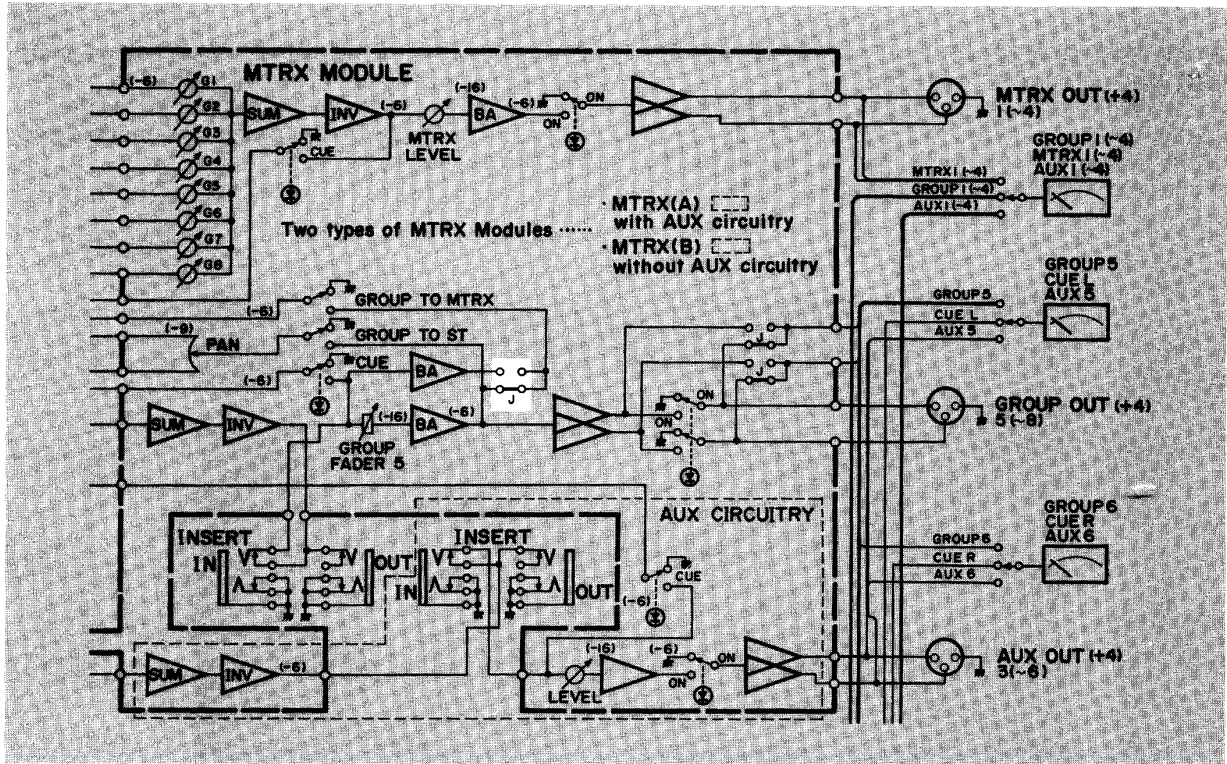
MTRX MODULE
(-6)
G1
G2
G3
G4
G5
G6
G7
G8
SUM
INV
(-6)
CUE
MTRX LEVEL
(-16)
BA
(-6)
ON
ON
MTRX OUT (+4)
1(-4)
GROUP1(-4)
MTRX1(-4)
AUX1(-4)
MTRX1(-4)
GROUP1(-4)
AUX1(-4)
Two types of MTRX Modules ······
· MTRX(A)
with AUX circuitry
· MTRX(B)
without AUX circuitry
GROUP5
CUE L
AUX5
(-6)
GROUP TO MTRX
(-9)
GROUP TO ST
PAN
(-6)
CUE
BA
J
GROUP5
CUE L
AUX5
J
J
ON
ON
SUM
INV
(-16)
BA
(-6)
GROUP FADER 5
GROUP OUT (+4)
5(-8)
AUX CIRCUITRY
INSERT
IN
OUT
INSERT
IN
OUT
(-6)
CUE
GROUP6
CUE R
AUX6
GROUP6
CUE R
AUX6
SUM
INV
(-6)
(-16)
LEVEL
(-6)
ON
ON
AUX OUT (+4)
3(-8)